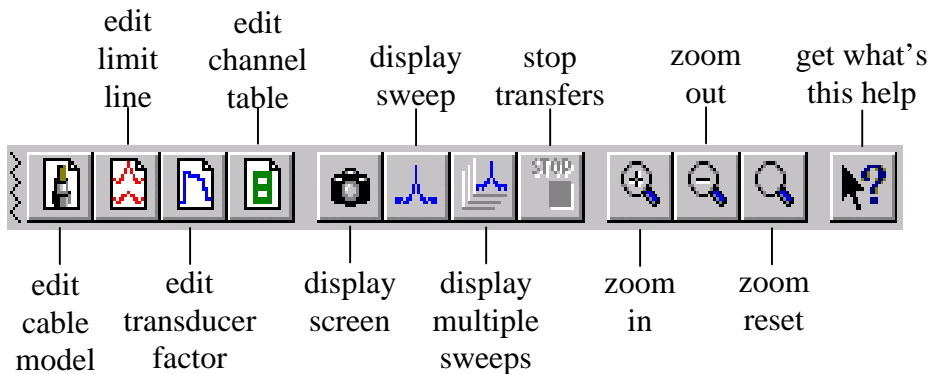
edit limit line

edit channel table

display sweep

stop transfers

zoom out

get what's this help

STOP

edit cable model

edit transducer factor

display screen

display multiple sweeps

zoom in

zoom reset